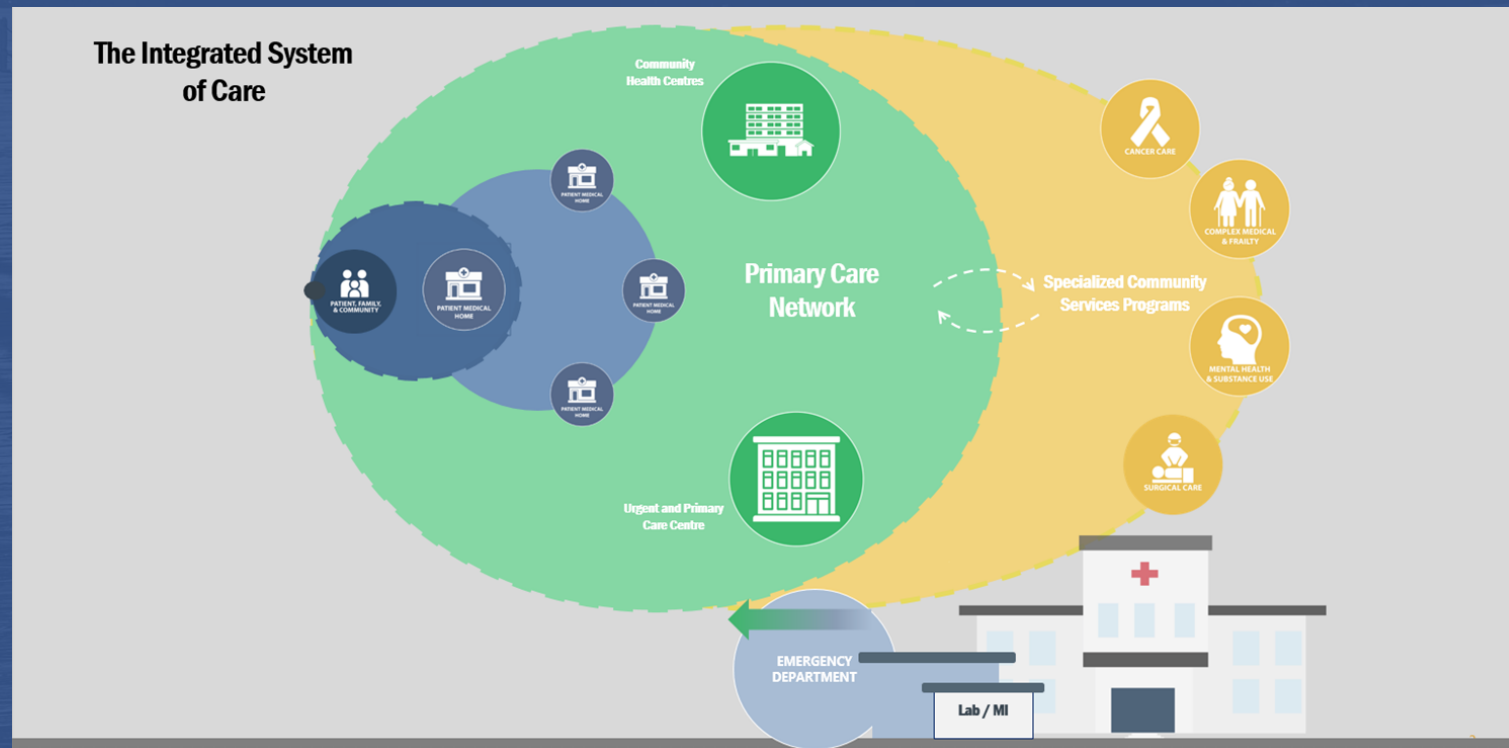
The Integrated System of Care

Community Health Centres

PATIENT MEDICAL HOME

PATIENT, FAMILY, & COMMUNITY

PATIENT MEDICAL HOME

PATIENT MEDICAL HOME

PATIENT MEDICAL HOME

Primary Care Network

Specialized Community Services Programs

CANCER CARE

COMPLEX MEDICAL & FRAILTY

MENTAL HEALTH & SUBSTANCE USE

SURGICAL CARE

Urgent and Primary Care Centre

EMERGENCY DEPARTMENT

Lab / MI